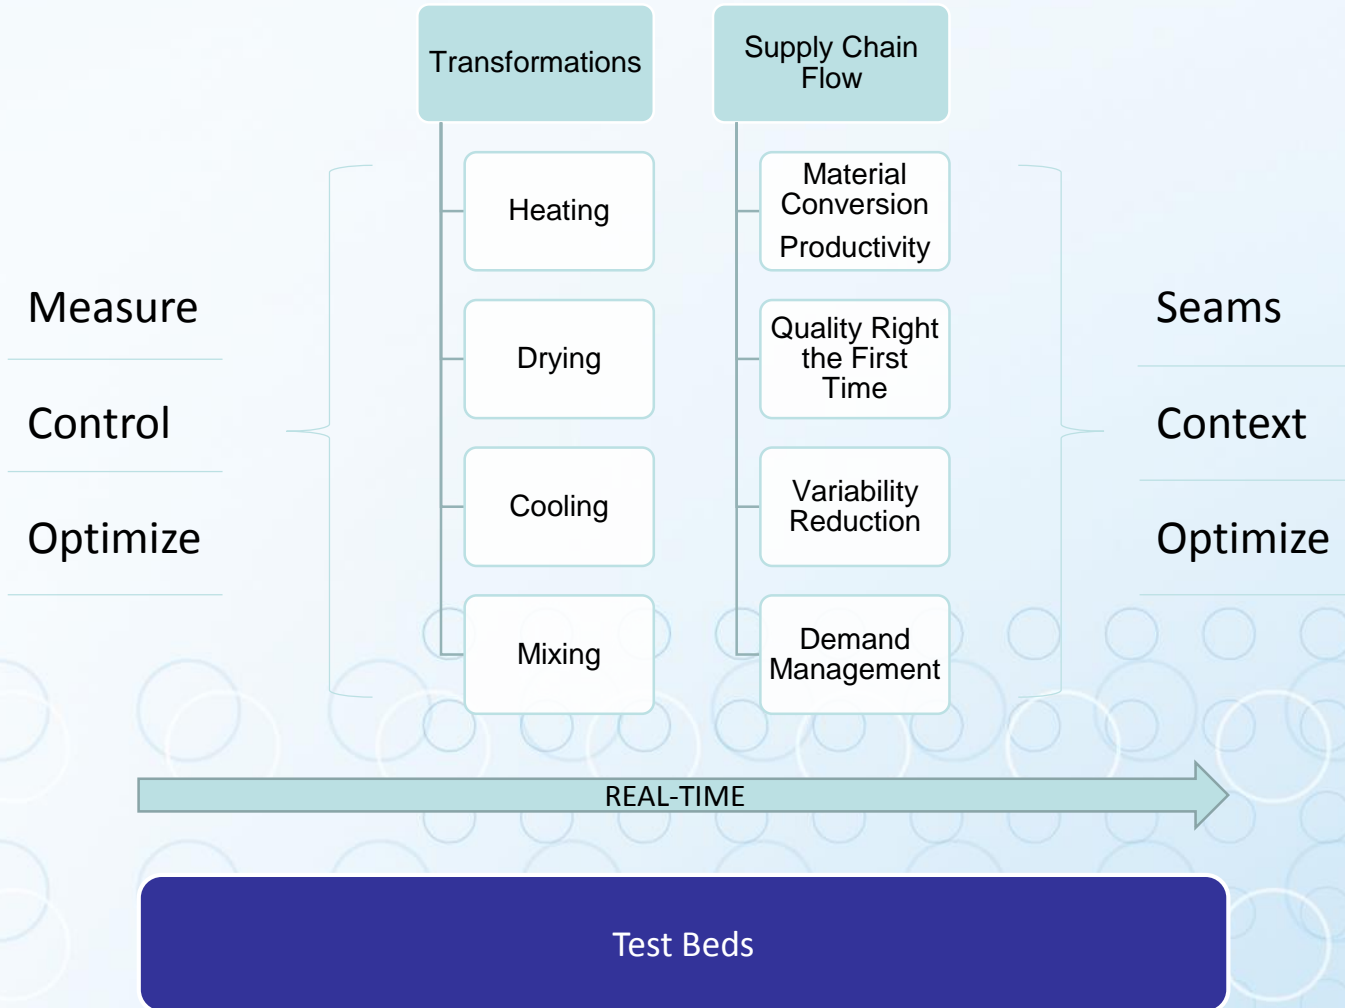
Transformations

Supply Chain Flow

Measure

Control

Optimize

Heating

Drying

Cooling

Mixing

Material Conversion Productivity

Quality Right the First Time

Variability Reduction

Demand Management

Seams

Context

Optimize

REAL-TIME

Test Beds